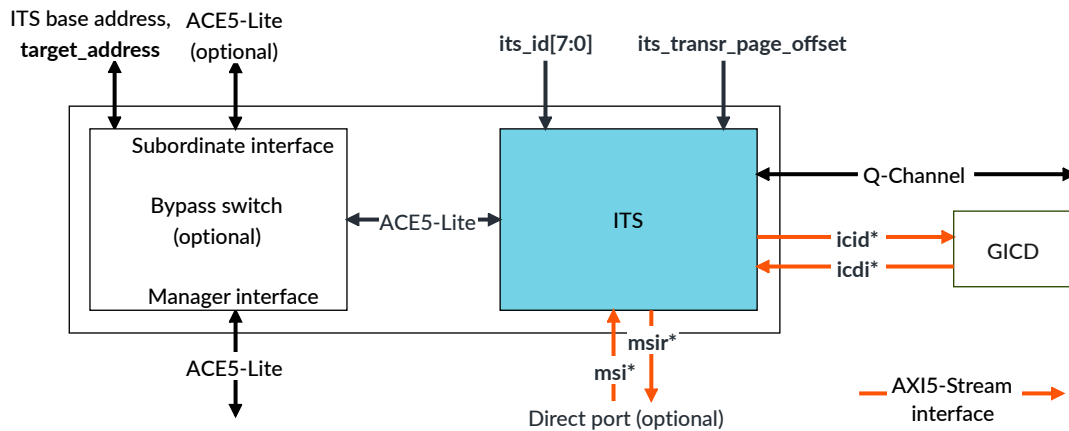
ITS base address, **target_address**

ACE5-Lite (optional)

its_id[7:0]

its_transr_page_offset

Subordinate interface

Bypass switch (optional)

Manager interface

ACE5-Lite

ITS

Q-Channel

icid*

icdi*

GICD

msir*

msi*

ACE5-Lite

Direct port (optional)

AXI5-Stream interface